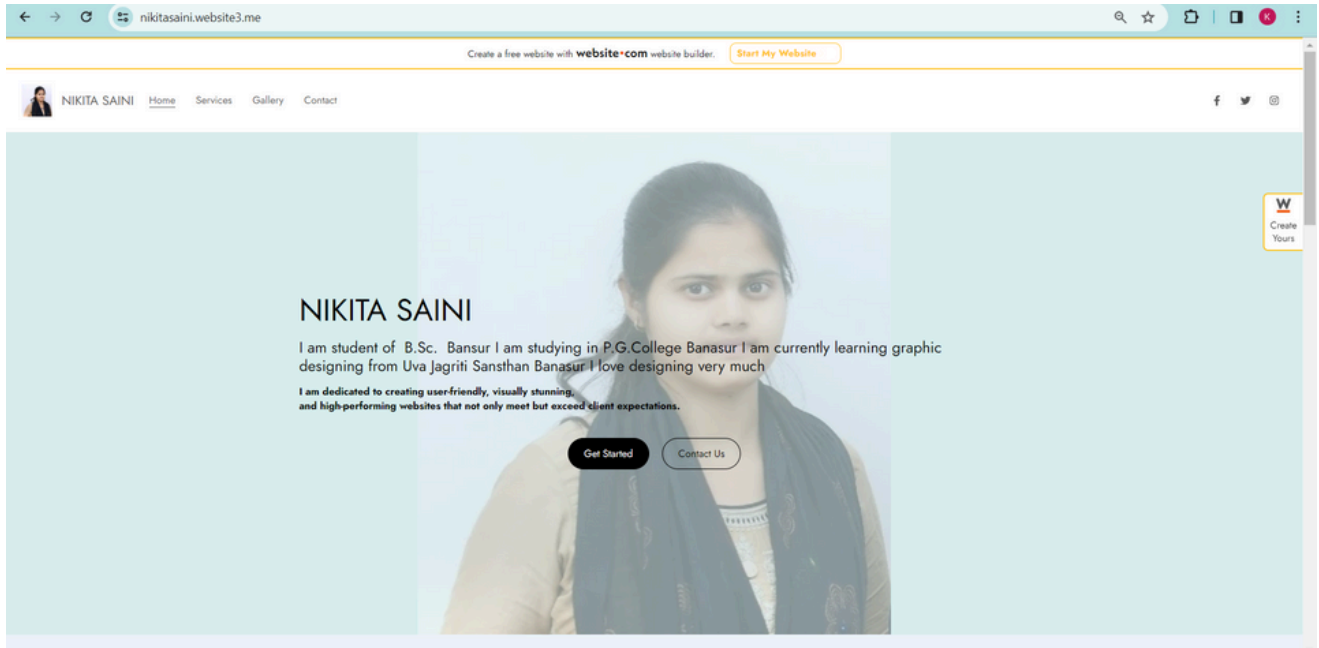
nikitasaini.website3.me

K

Create a free website with website•com website builder. Start My Website

NIKITA SAINI Home Services Gallery Contact

W
Create Yours

NIKITA SAINI

I am student of B.Sc. Bansur I am studying in P.G.College Banasur I am currently learning graphic designing from Uva Jagriti Sansthan Banasur I love designing very much

I am dedicated to creating user-friendly, visually stunning, and high-performing websites that not only meet but exceed client expectations.

Get Started Contact Us